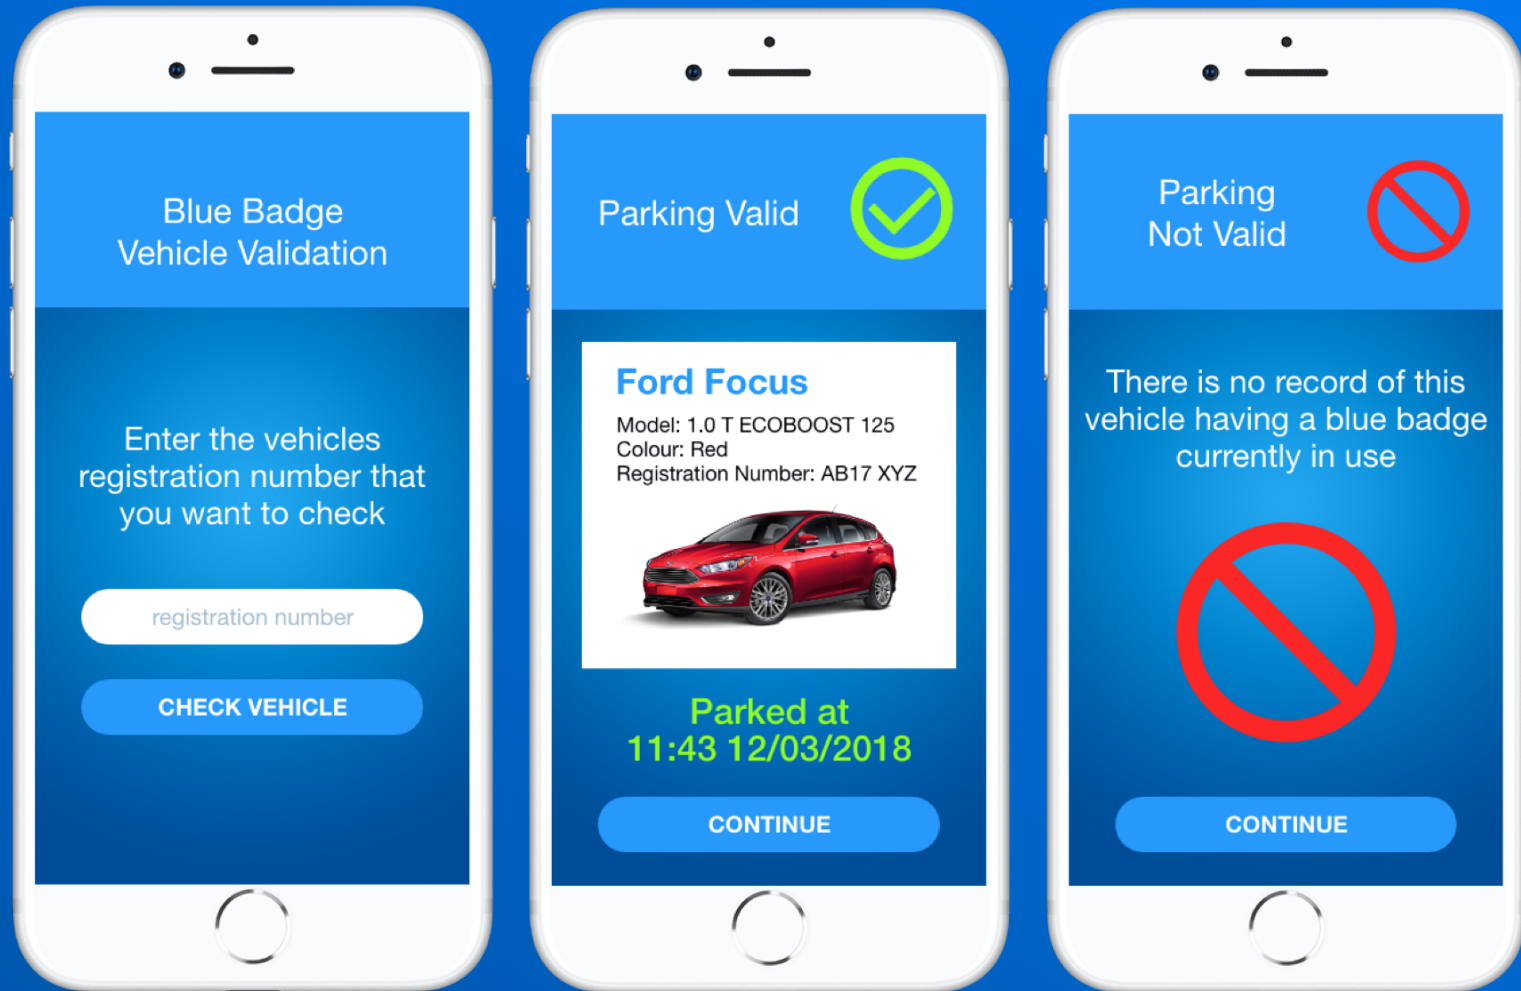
Blue Badge
Vehicle Validation

Enter the vehicles registration number that you want to check

registration number

CHECK VEHICLE

Parking Valid

Ford Focus

Model: 1.0 T ECOBOOST 125
Colour: Red
Registration Number: AB17 XYZ

Parked at
11:43 12/03/2018

CONTINUE

Parking
Not Valid

There is no record of this vehicle having a blue badge currently in use

CONTINUE